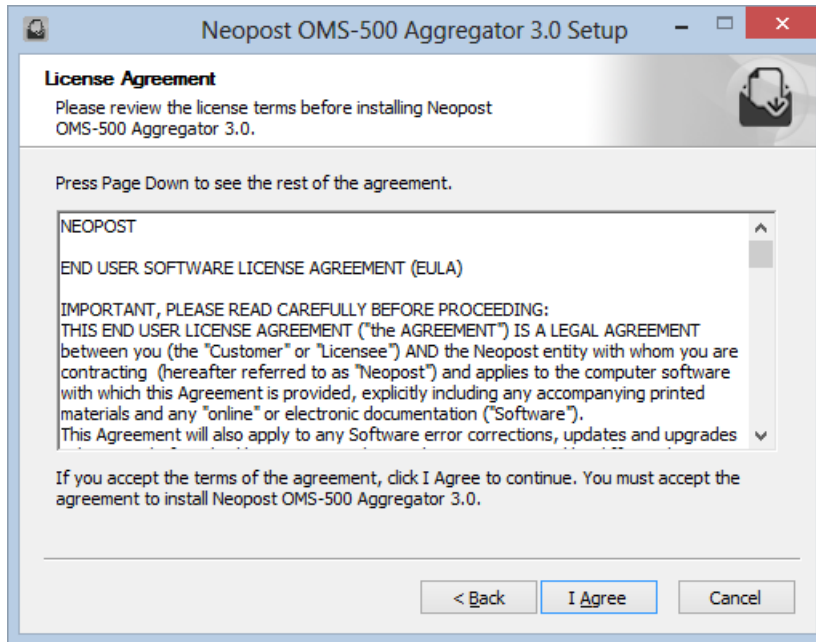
Neopost OMS-500 Aggregator 3.0 Setup

License Agreement

Please review the license terms before installing Neopost OMS-500 Aggregator 3.0.

Press Page Down to see the rest of the agreement.

NEOPOST

END USER SOFTWARE LICENSE AGREEMENT (EULA)

IMPORTANT, PLEASE READ CAREFULLY BEFORE PROCEEDING:
THIS END USER LICENSE AGREEMENT ("the AGREEMENT") IS A LEGAL AGREEMENT between you (the "Customer" or "Licensee") AND the Neopost entity with whom you are contracting (hereafter referred to as "Neopost") and applies to the computer software with which this Agreement is provided, explicitly including any accompanying printed materials and any "online" or electronic documentation ("Software").
This Agreement will also apply to any Software error corrections, updates and upgrades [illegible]

If you accept the terms of the agreement, click I Agree to continue. You must accept the agreement to install Neopost OMS-500 Aggregator 3.0.

< Back

I Agree

Cancel